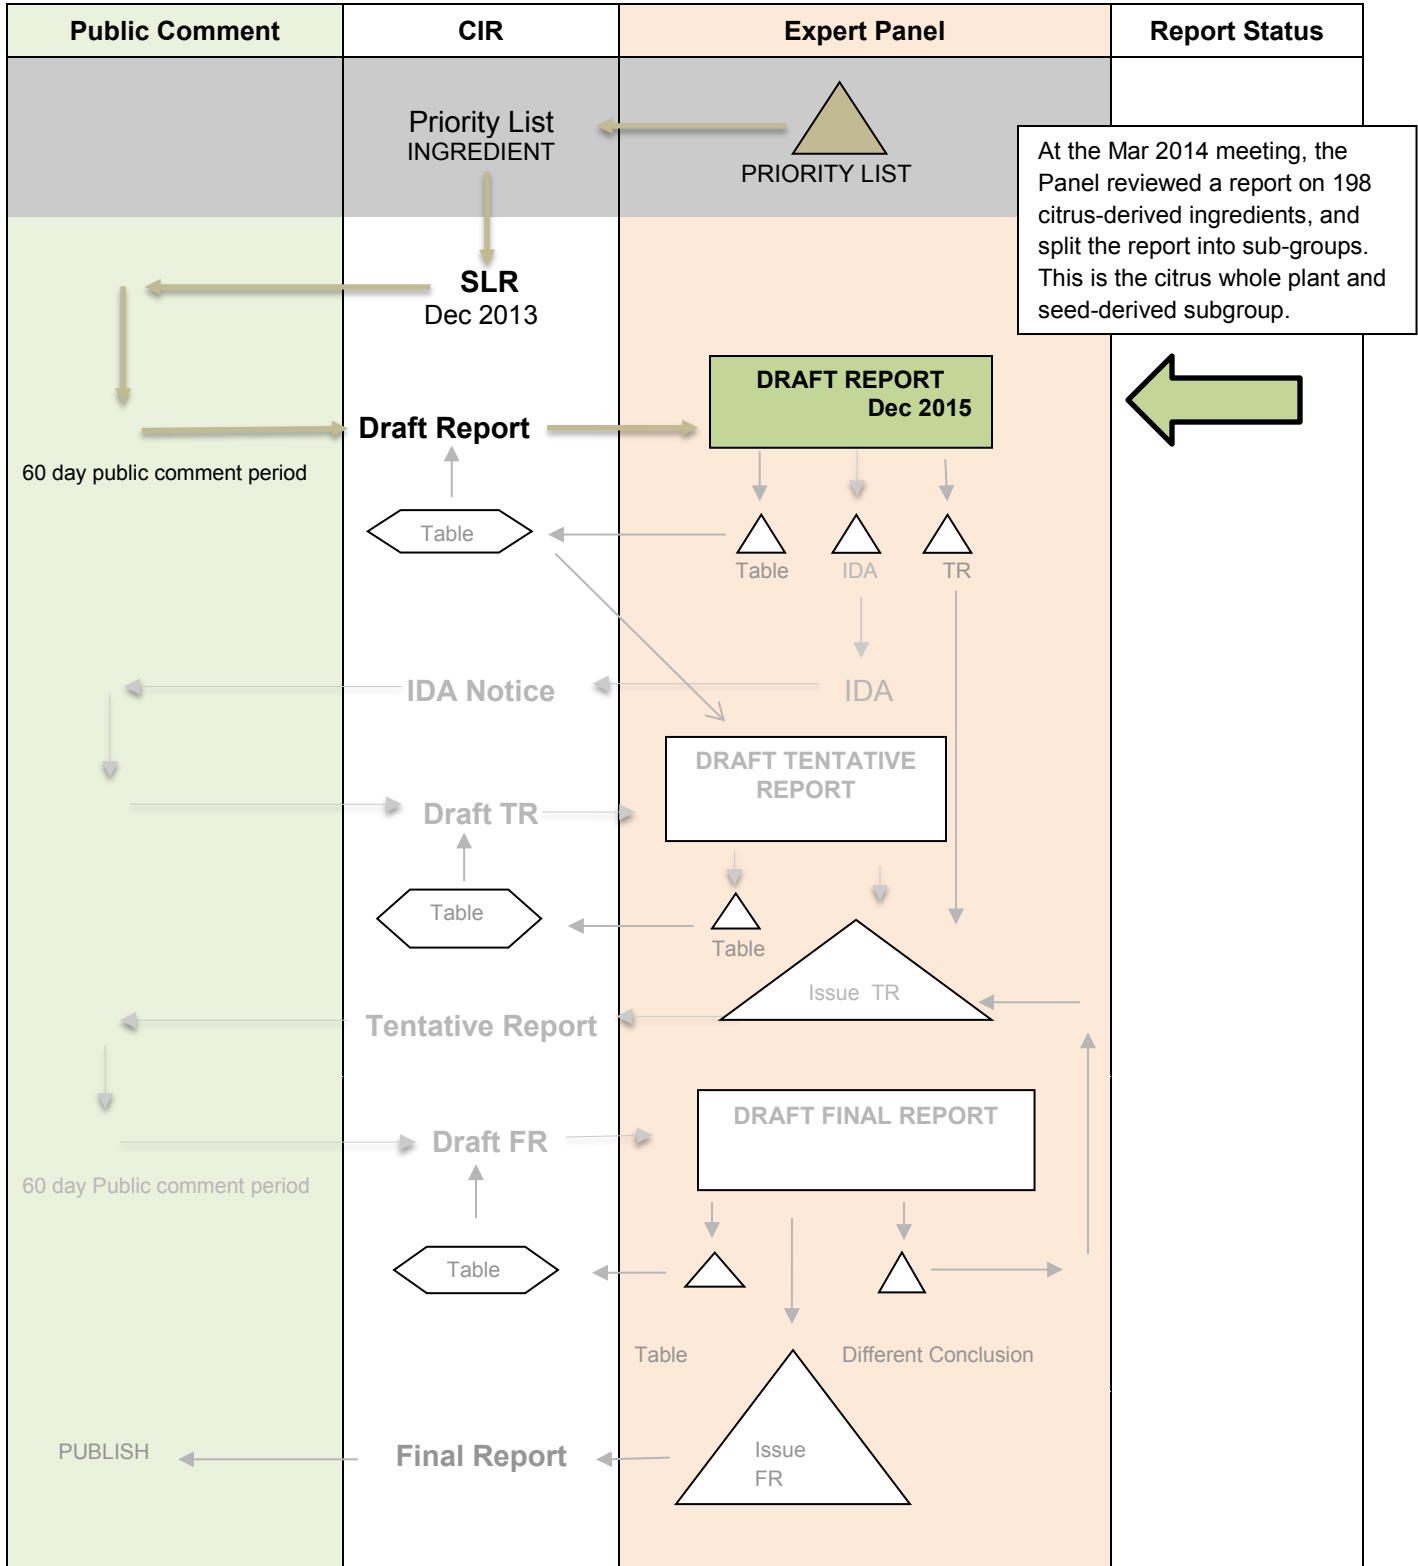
| Public Comment | CIR | Expert Panel | Report Status |
|---|---|---|---|

Priority List
INGREDIENT

PRIORITY LIST

At the Mar 2014 meeting, the Panel reviewed a report on 198 citrus-derived ingredients, and split the report into sub-groups. This is the citrus whole plant and seed-derived subgroup.

SLR
Dec 2013

DRAFT REPORT
Dec 2015

Draft Report

60 day public comment period

Table

Table

IDA

TR

IDA Notice

IDA

DRAFT TENTATIVE REPORT

Draft TR

Table

Table

Issue TR

Tentative Report

DRAFT FINAL REPORT

Draft FR

60 day Public comment period

Table

Table

Different Conclusion

PUBLISH

Final Report

Issue FR